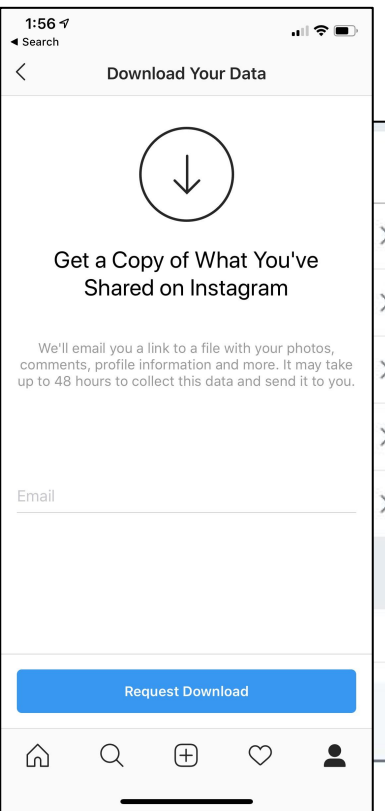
1:56
◀ Search

Download Your Data

Get a Copy of What You've Shared on Instagram

We'll email you a link to a file with your photos, comments, profile information and more. It may take up to 48 hours to collect this data and send it to you.

Email

Request Download